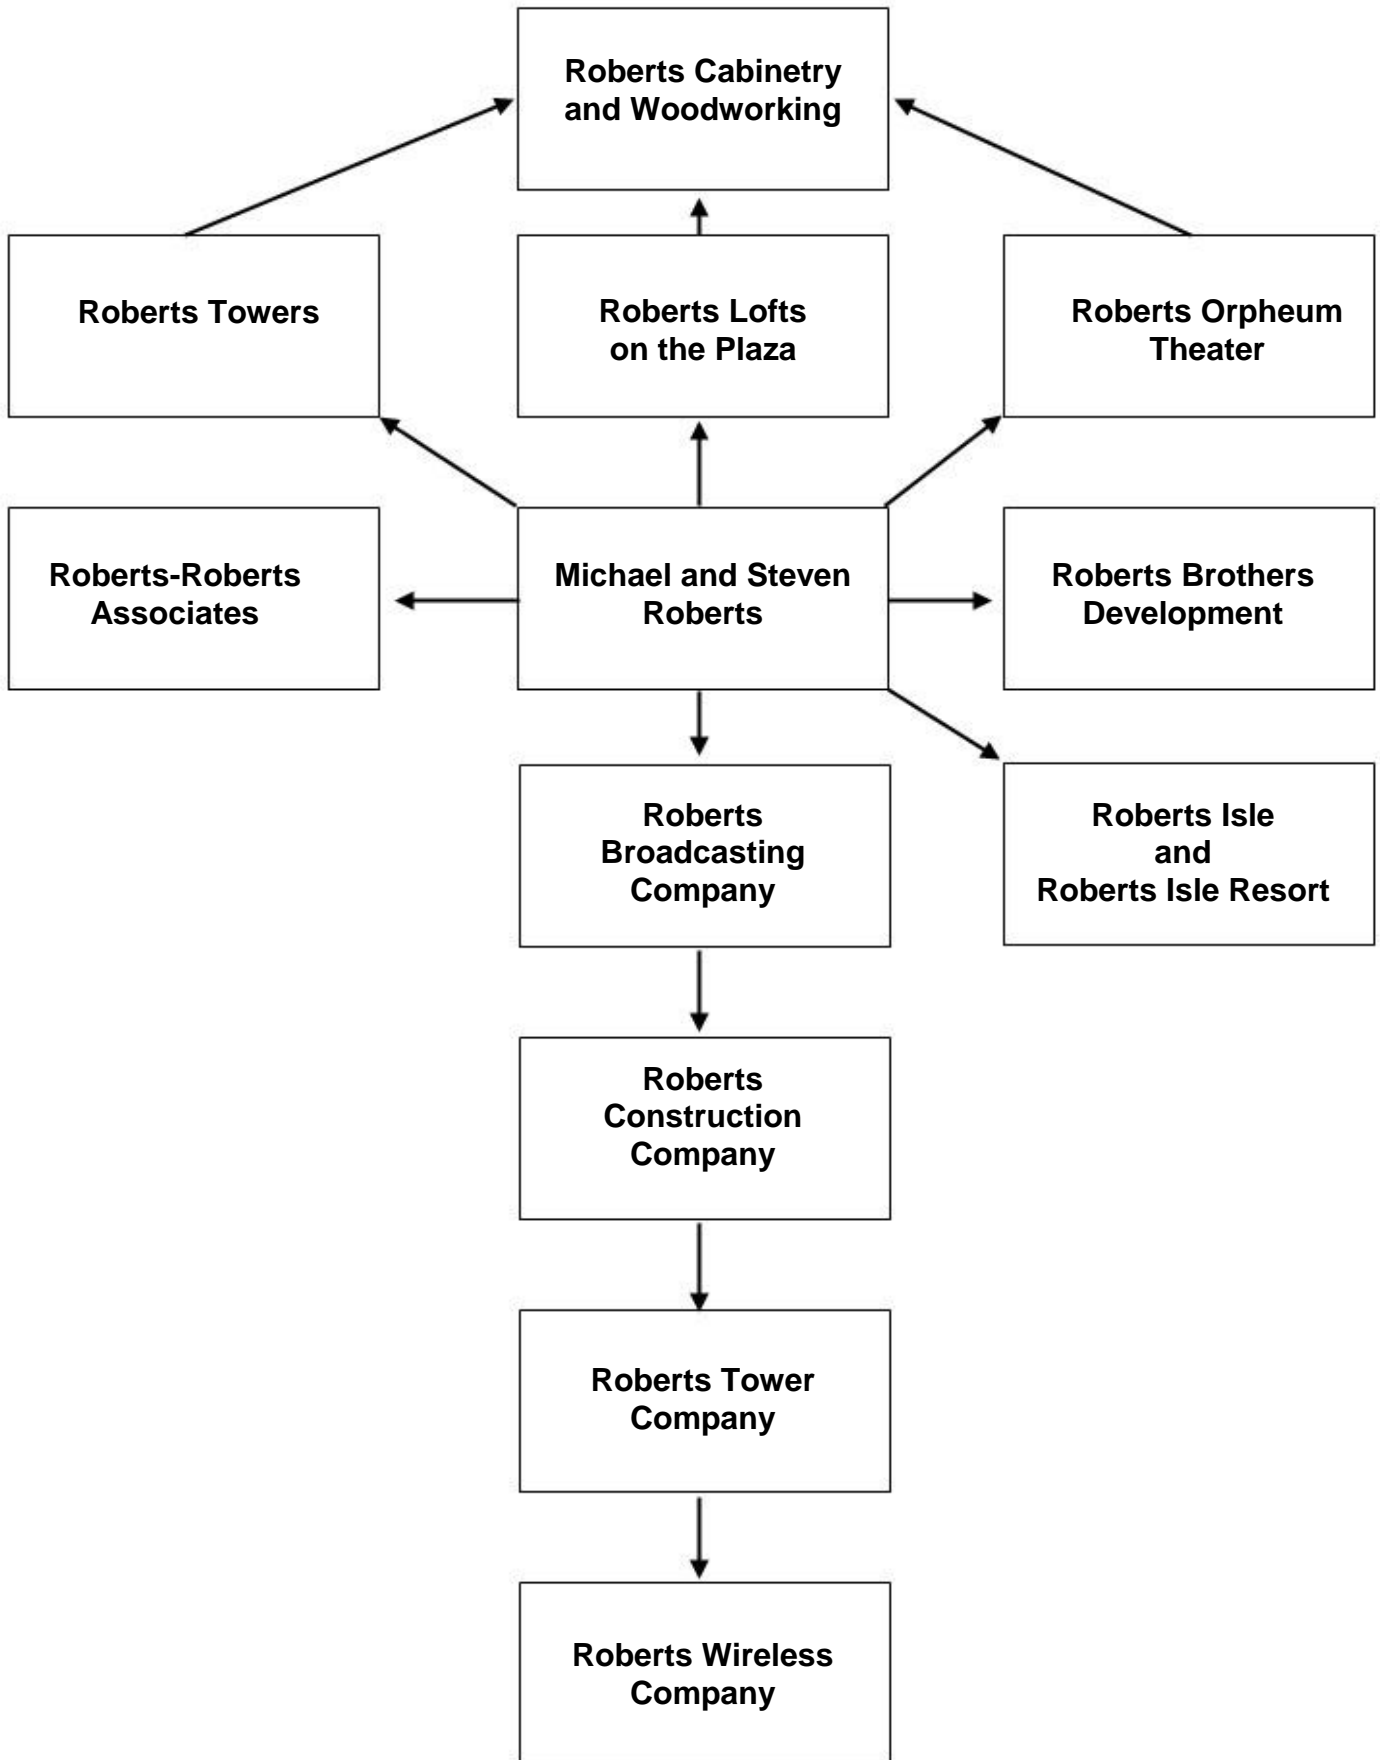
Roberts Cabinetry and Woodworking

Roberts Towers

Roberts Lofts on the Plaza

Roberts Orpheum Theater

Roberts-Roberts Associates

Michael and Steven Roberts

Roberts Brothers Development

Roberts Broadcasting Company

Roberts Isle and Roberts Isle Resort

Roberts Construction Company

Roberts Tower Company

Roberts Wireless Company